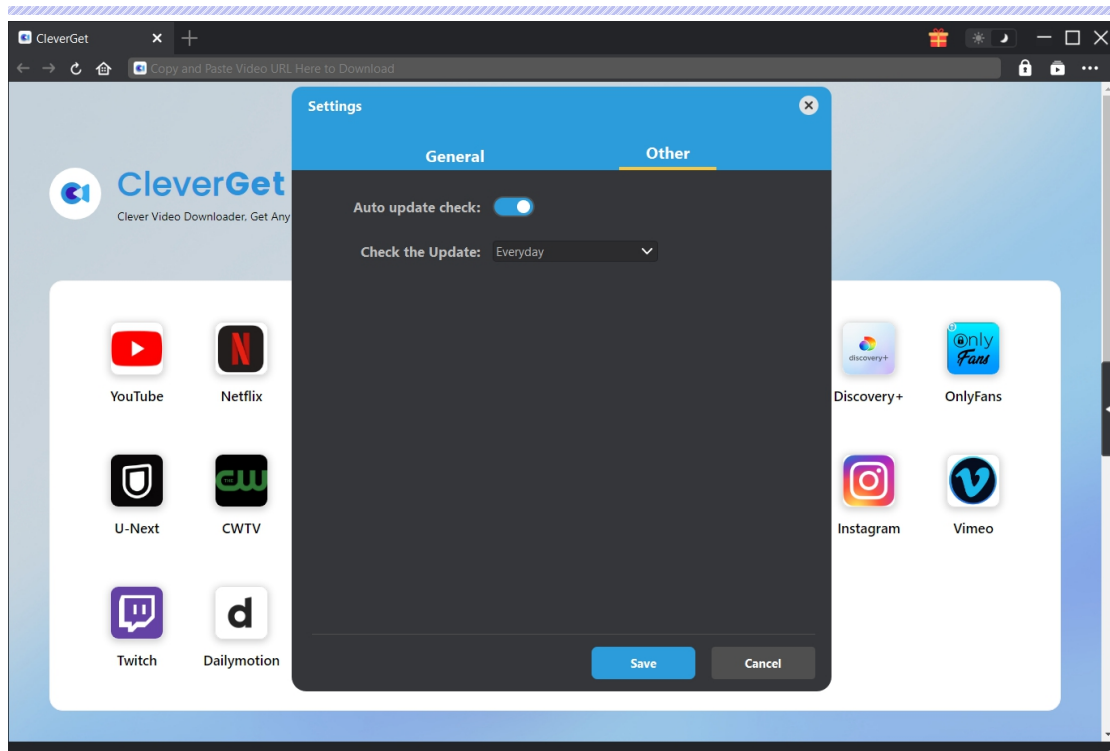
CleverGet

Copy and Paste Video URL Here to Download

CleverGet
Clever Video Downloader, Get Any

Settings

General Other

Auto update check:

Check the Update: Everyday

Save Cancel

YouTube
Netflix
Discovery+
OnlyFans
U-Next
CWTV
Instagram
Vimeo
Twitch
Dailymotion

discovery+
only Fans
THE CW
d